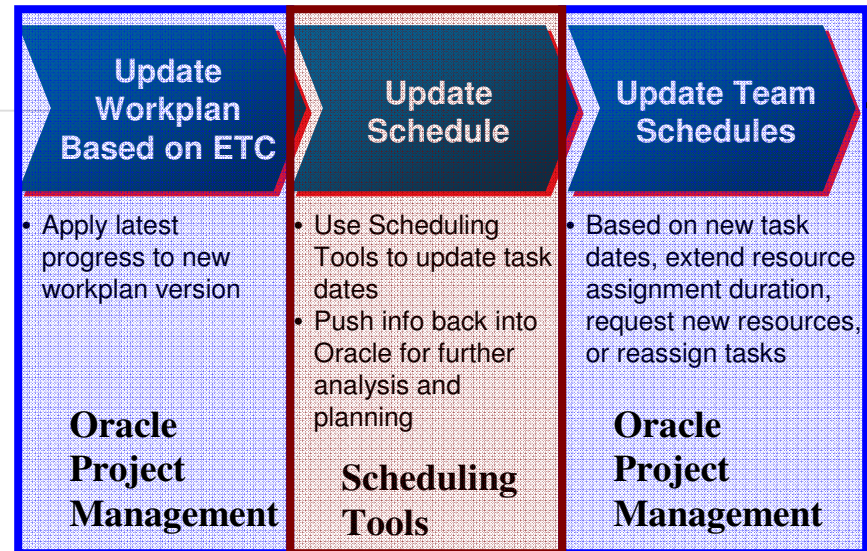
Update Workplan Based on ETC

• Apply latest progress to new workplan version

Oracle Project Management

Update Schedule

• Use Scheduling Tools to update task dates
• Push info back into Oracle for further analysis and planning

Scheduling Tools

Update Team Schedules

• Based on new task dates, extend resource assignment duration, request new resources, or reassign tasks

Oracle Project Management